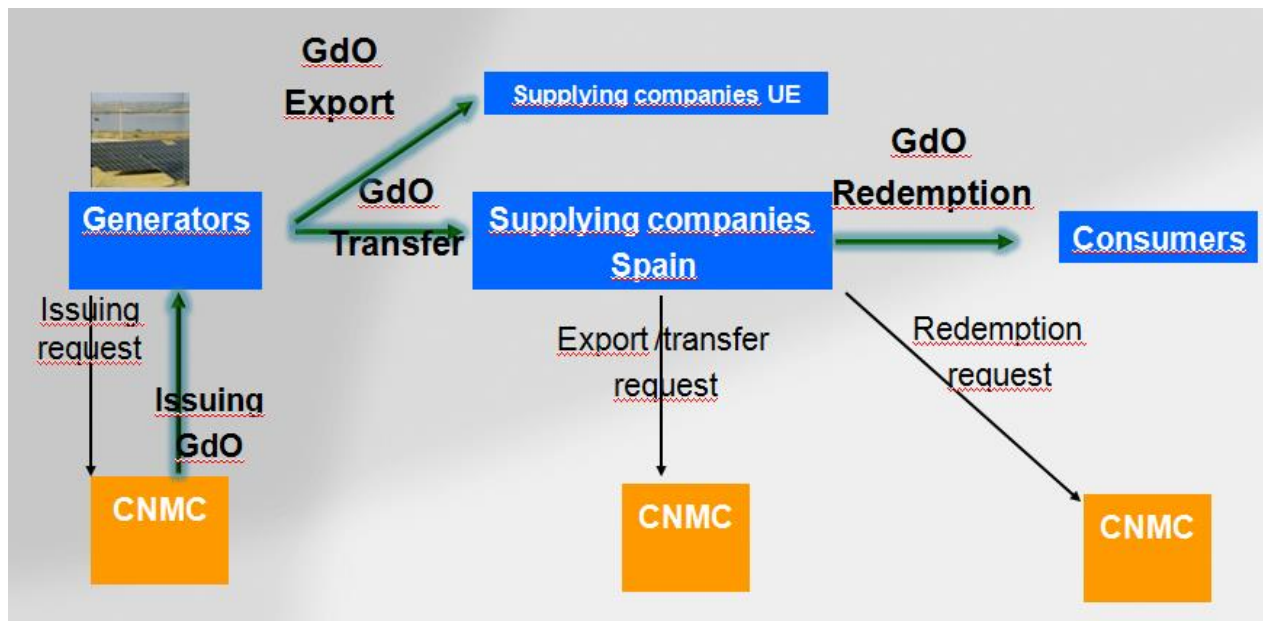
GdO
Export

Supplying companies UE

GdO
Redemption

Generators

GdO
Transfer

Supplying companies Spain

Consumers

Issuing request

Issuing GdO

Export / transfer request

Redemption request

CNMC

CNMC

CNMC